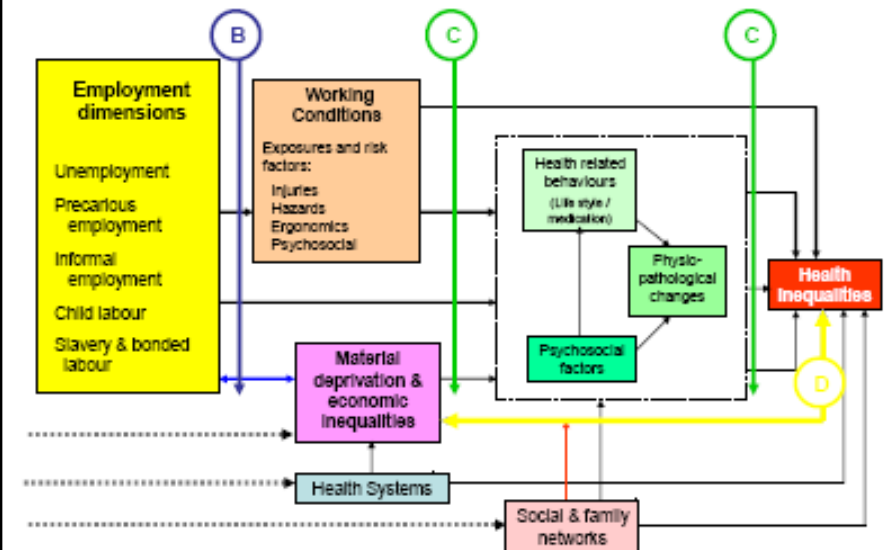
B

C

C

Employment dimensions

Unemployment

Precarious employment

Informal employment

Child labour

Slavery & bonded labour

Working Conditions

Exposures and risk factors:

Injuries
Hazards
Ergonomics
Psychosocial

Health related behaviours
(Life style / medication)

Physio-pathological changes

Psychosocial factors

Health Inequalities

D

Material deprivation & economic inequalities

Health Systems

Social & family networks